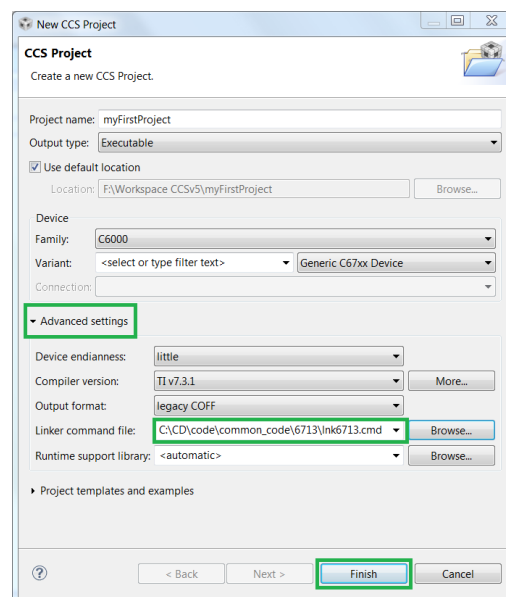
New CCS Project

CCS Project

Create a new CCS Project.

Project name: myFirstProject

Output type: Executable

Use default location

Location: F:\Workspace CCSv5\myFirstProject

Browse...

Device

Family: C6000

Variant: <select or type filter text>

Generic C67xx Device

Connection:

Advanced settings

Device endianness: little

Compiler version: TI v7.3.1

More...

Output format: legacy COFF

Linker command file: C:\CD\code\common_code\6713\lnk6713.cmd

Browse...

Runtime support library: <automatic>

Browse...

Project templates and examples

?

< Back

Next >

Finish

Cancel